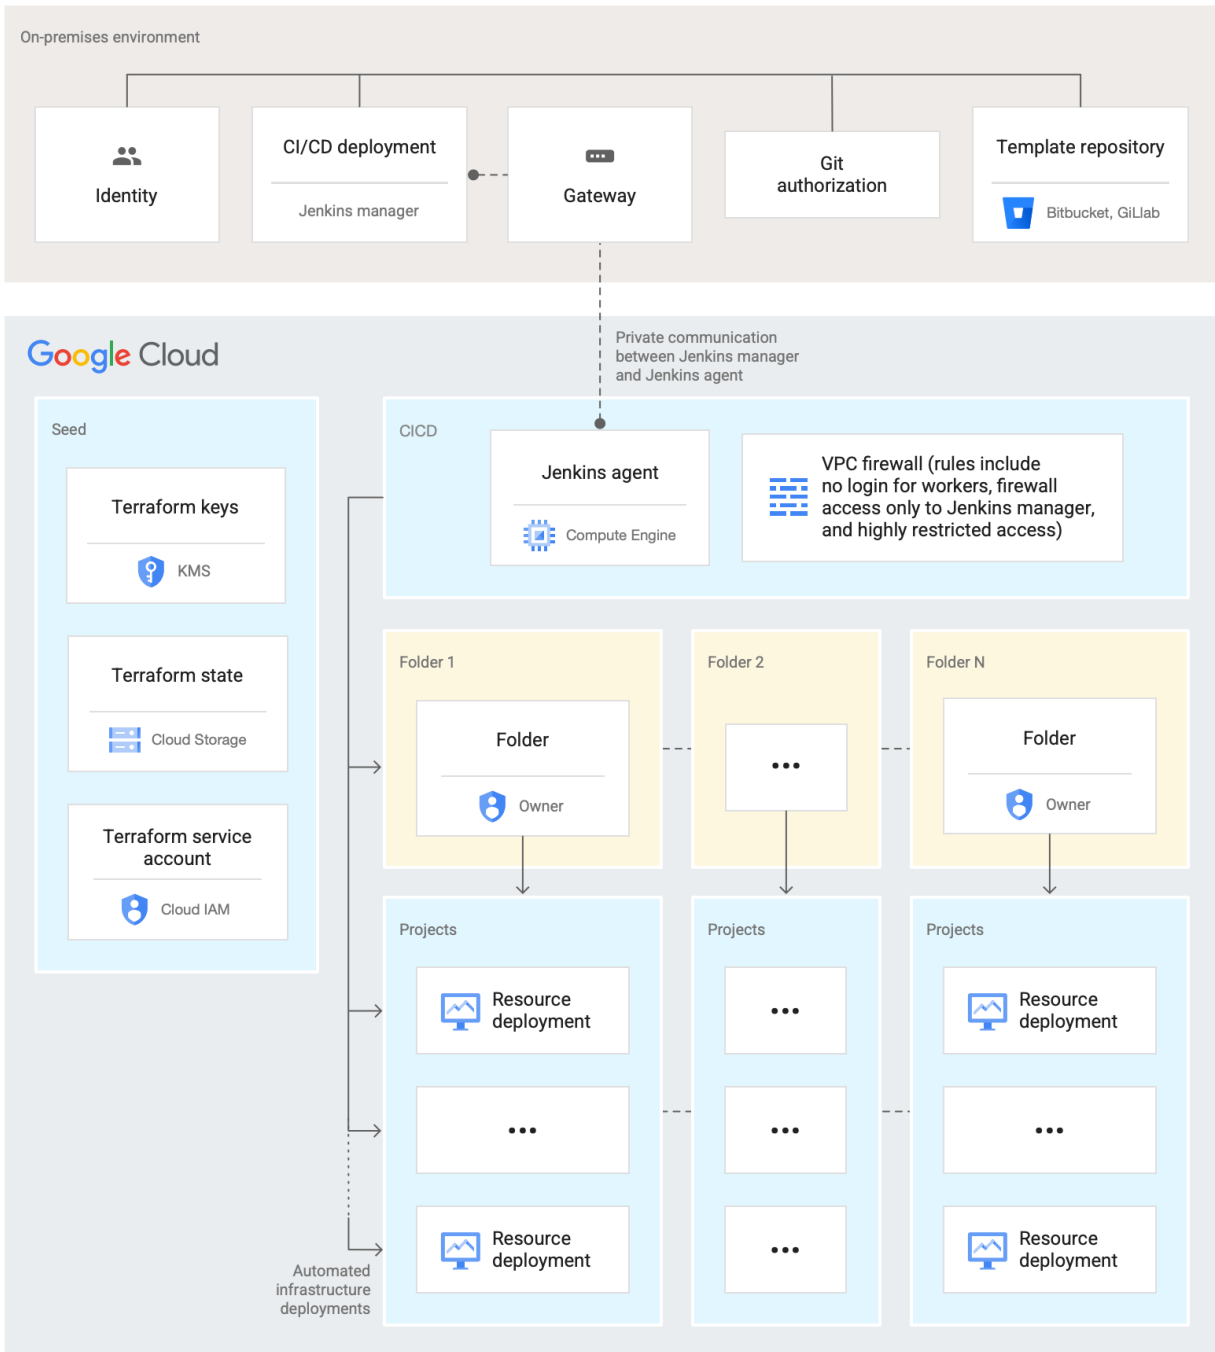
On-premises environment

Identity

CI/CD deployment

Jenkins manager

Gateway

Git authorization

Template repository

Bitbucket, GiLlab

Google Cloud

Private communication between Jenkins manager and Jenkins agent

Seed

Terraform keys

KMS

Terraform state

Cloud Storage

Terraform service account

Cloud IAM

CICD

Jenkins agent

Compute Engine

VPC firewall (rules include no login for workers, firewall access only to Jenkins manager, and highly restricted access)

Folder 1

Folder

Owner

Folder 2

...

Folder N

Folder

Owner

Projects

Resource deployment

...

Resource deployment

Projects

...

...

...

Projects

Resource deployment

...

Resource deployment

Automated infrastructure deployments